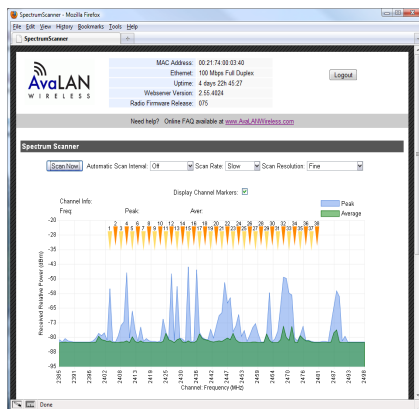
SpectrumScanner - Mozilla Firefox

File Edit View History Bookmarks Tools Help

SpectrumScanner

AvaLAN WIRELESS

| | |
|---|---|
| MAC Address: | 00:21:74:00:03:40 |
| Ethernet: | 100 Mbps Full Duplex |
| Uptime: | 4 days 22h 45:27 |
| Webserver Version: | 2.55.4024 |
| Radio Firmware Release: | 075 |

Logout

Need help? Online FAQ available at www.AvaLANWireless.com

Spectrum Scanner

Scan Now Automatic Scan Interval: Off Scan Rate: Slow Scan Resolution: Fine

Display Channel Markers: ☑

Channel Info:
Freq: Peak: Aver:

Peak
Average

1 2 3 4 5 6 7 8 9 10 11 12 13 14 15 16 17 18 19 20 21 22 23 24 25 26 27 28 29 30 31 32 33 34 35 36 37 38

-20
-28
-35
-43
-50
-58
-65
-73
-80
-88
-95

Received Relative Power (dBm)

2385 2391 2396 2402 2408 2413 2419 2425 2430 2436 2442 2447 2453 2459 2464 2470 2476 2481 2487 2493 2498

Channel Frequency (MHz)

Done